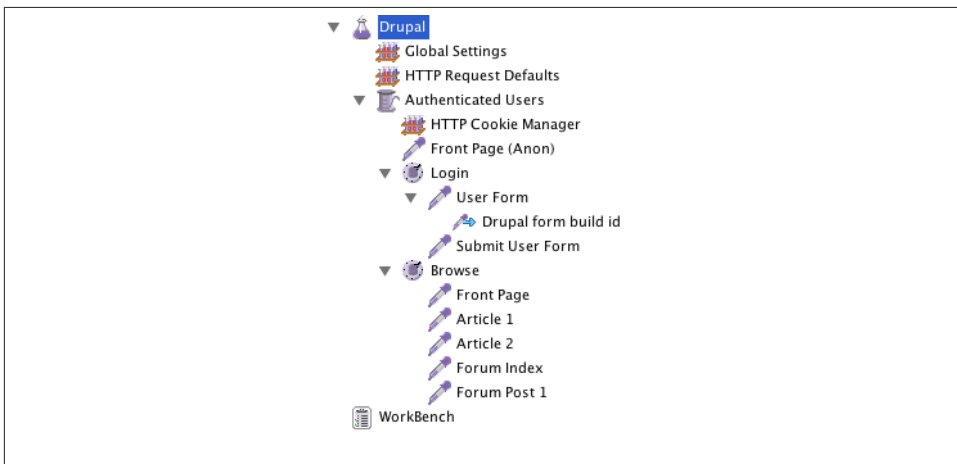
Drupal
Global Settings
HTTP Request Defaults
Authenticated Users
HTTP Cookie Manager
Front Page (Anon)
Login
User Form
Drupal form build id
Submit User Form
Browse
Front Page
Article 1
Article 2
Forum Index
Forum Post 1
WorkBench